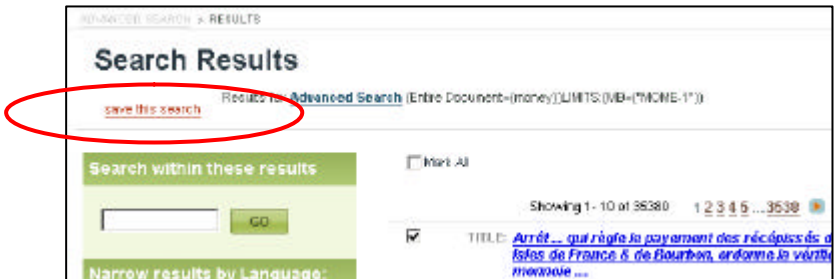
ADVANCED SEARCH > RESULTS

Search Results

save this search

Results for Advanced Search (Entire Document=(money))LIMITS:(MB=("MOME-1"))

Search within these results

GO

Narrow results by Language:

Mark All

Showing 1 - 10 of 35380 1 2 3 4 5 ... 3538

TITLE: Arrêt ... qui règle le payement des récépissés d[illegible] Isles de France & de Bourbon, ordonne la vérifi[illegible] monnoie ...